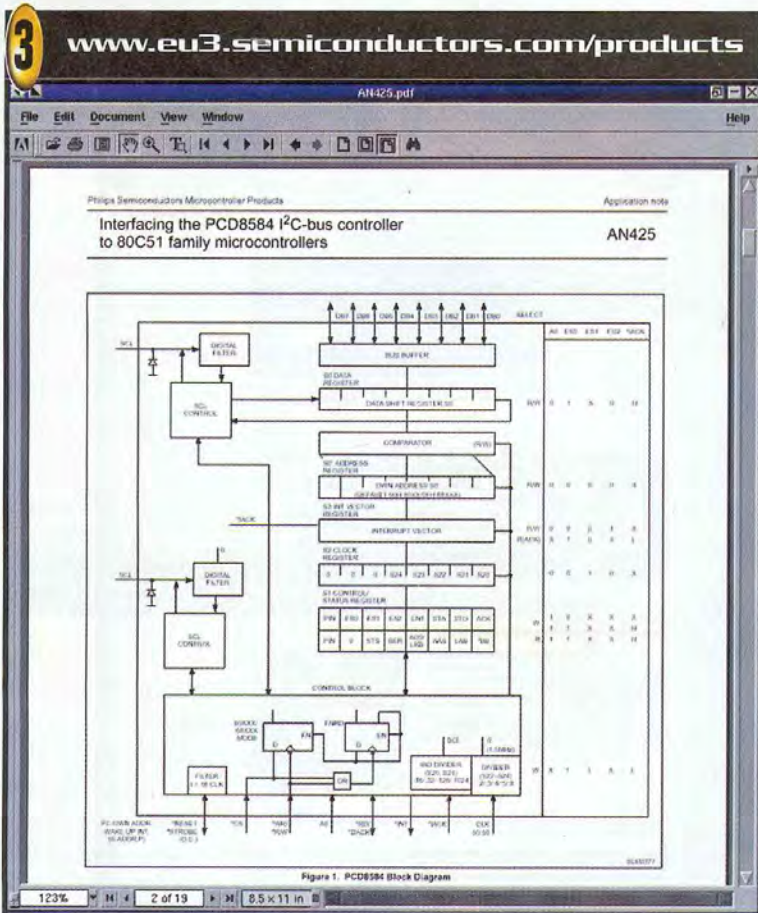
3

www.eu3.semiconductors.com/products

AN425.pdf

File Edit Document View Window Help

Philips Semiconductors Microcontroller Products

Application note

Interfacing the PCD8584 I$^2$C-bus controller to 80C51 family microcontrollers

AN425

DB7 DB6 DB5 DB4 DB3 DB2 DB1 DB0

SELECT

SCL

DIGITAL FILTER

BUS BUFFER

S0 DATA REGISTER

SCL CONTROL

DATA SHIFT REGISTER S0

COMPARATOR

S0' ADDRESS REGISTER

OWN ADDRESS S0'

S3 INT VECTOR REGISTER

INTERRUPT VECTOR

S2 CLOCK REGISTER

S24 S23 S22 S21 S20

S1 CONTROL/ STATUS REGISTER

PIN ES0 ES1 ES2 ENI STA STO ACK

PIN 0 STS BER AD0/ LRB AAS LAB BB

SDA

DIGITAL FILTER

SDA CONTROL

CONTROL BLOCK

EN

OR

FILTER

SCL

DIVIDER

RESET CS WR A0 RD INT IACK CLK

Figure 1. PCD8584 Block Diagram

123% 2 of 19 8.5 x 11 in